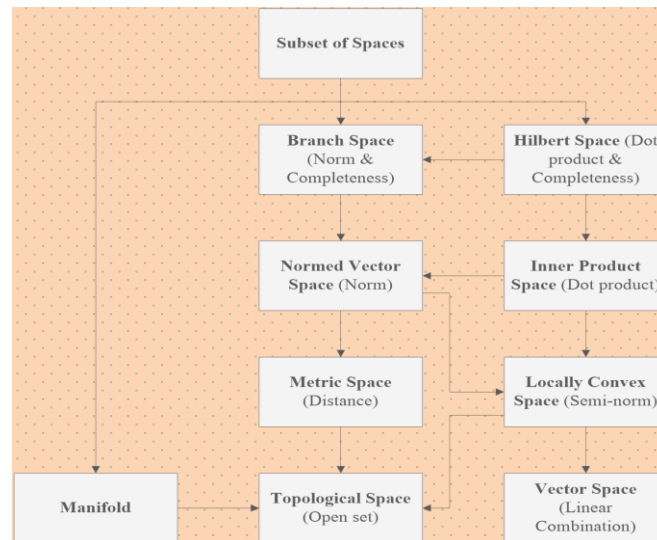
Subset of Spaces

Branch Space (Norm & Completeness)

Hilbert Space (Dot product & Completeness)

Normed Vector Space (Norm)

Inner Product Space (Dot product)

Metric Space (Distance)

Locally Convex Space (Semi-norm)

Manifold

Topological Space (Open set)

Vector Space (Linear Combination)